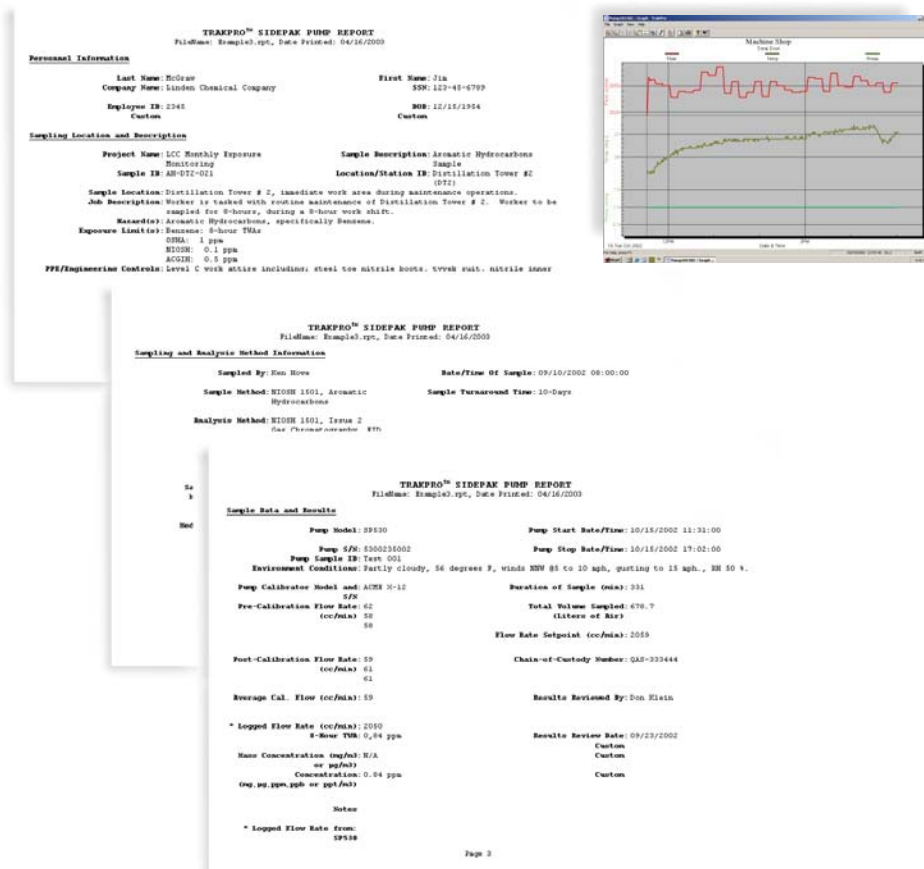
TRAKPRO™ SIDEPAK PUMP REPORT
FileName: Example3.rpt, Date Printed: 04/16/2003

Personnel Information

Last Name: McGraw
First Name: Jim
Company Name: Linden Chemical Company
SSN: 123-45-6789
Employee ID: 2345
DOB: 12/15/1954
Custom
Custom

Sampling Location and Description

Project Name: LCC Monthly Exposure Monitoring
Sample Description: Aromatic Hydrocarbons Sample
Sample ID: AH-DT2-021
Location/Station ID: Distillation Tower #2 (DT2)
Sample Location: Distillation Tower # 2, immediate work area during maintenance operations.
Job Description: Worker is tasked with routine maintenance of Distillation Tower # 2. Worker to be sampled for 8-hours, during a 8-hour work shift.
Hazard(s): Aromatic Hydrocarbons, specifically Benzene.
Exposure Limit(s): Benzene: 8-hour TWAs
OSHA: 1 ppm
NIOSH: 0.1 ppm
ACGIH: 0.5 ppm
PPE/Engineering Controls: Level C work attire including; steel toe nitrile boots, tyvek suit, nitrile inner

Machine Shop

TRAKPRO™ SIDEPAK PUMP REPORT
FileName: Example3.rpt, Date Printed: 04/16/2003

Sampling and Analysis Method Information

Sampled By: Ken Hove
Date/Time Of Sample: 09/10/2002 08:00:00
Sample Method: NIOSH 1501, Aromatic Hydrocarbons
Sample Turnaround Time: 10-Days
Analysis Method: NIOSH 1501, Issue 2
Gas Chromatography, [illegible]

TRAKPRO™ SIDEPAK PUMP REPORT
FileName: Example3.rpt, Date Printed: 04/16/2003

Sample Data and Results

Pump Model: SP530
Pump Start Date/Time: 10/15/2002 11:31:00
Pump S/N: 5300235002
Pump Stop Date/Time: 10/15/2002 17:02:00
Pump Sample ID: Test 001
Environment Conditions: Partly cloudy, 56 degrees F, winds NNW @5 to 10 mph, gusting to 15 mph., RH 50 %.
Pump Calibrator Model and S/N: ACME X-12
Duration of Sample (min): 331
Pre-Calibration Flow Rate (cc/min): 62
58
58
Total Volume Sampled: 678.7 (Liters of Air)
Flow Rate Setpoint (cc/min): 2050
Post-Calibration Flow Rate (cc/min): 59
61
61
Chain-of-Custody Number: QAS-333444
Average Cal. Flow (cc/min): 59
Results Reviewed By: Don Klein
* Logged Flow Rate (cc/min): 2050
8-Hour TWA: 0.04 ppm
Results Review Date: 09/23/2002
Custom
Mass Concentration (mg/m3 or µg/m3): N/A
Custom
Concentration: 0.04 ppm (mg,µg,ppm,ppb or ppt/m3)
Custom
Notes
* Logged Flow Rate from: SP530
Page 3